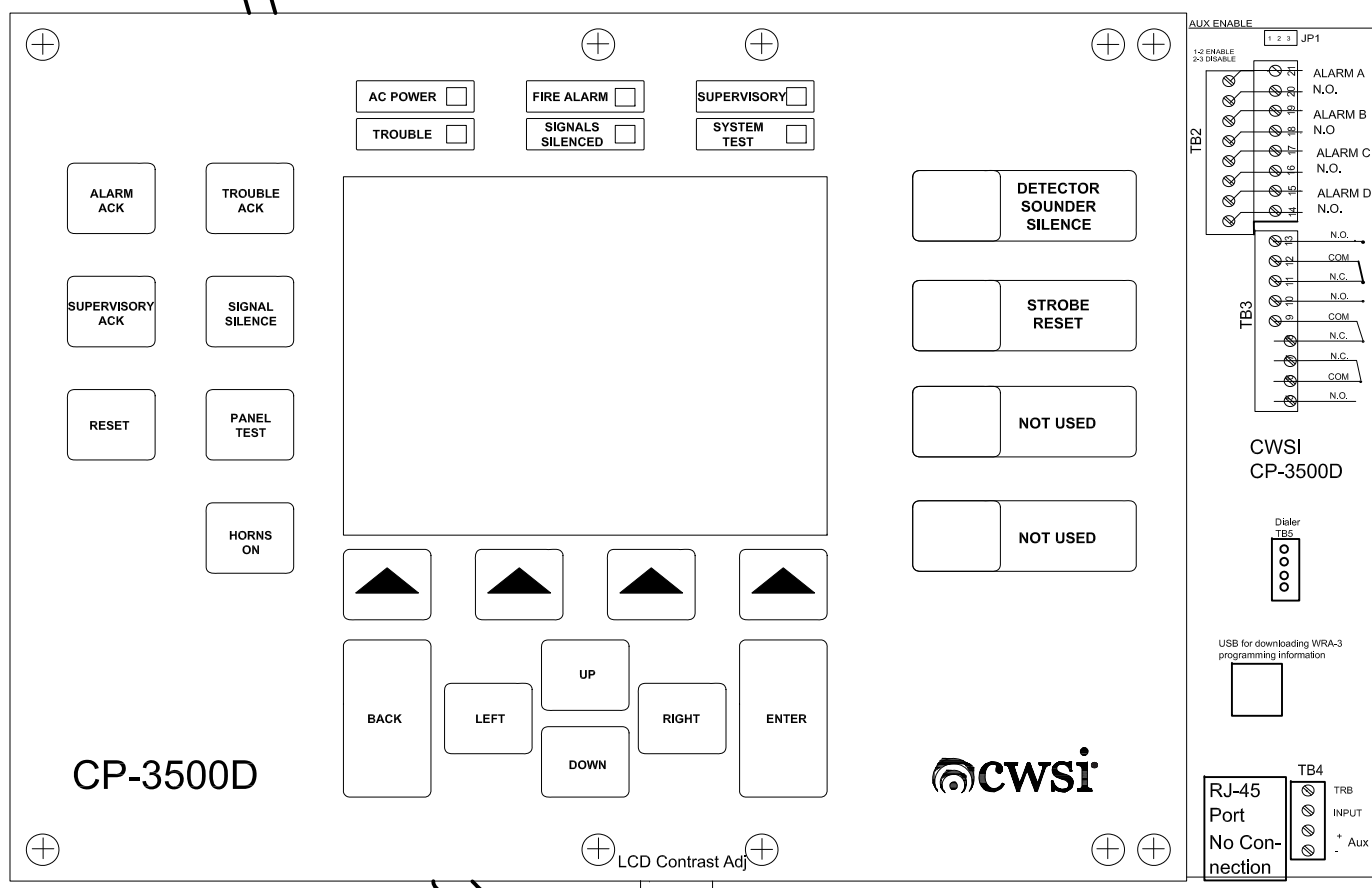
AC POWER

TROUBLE

FIRE ALARM

SIGNALS SILENCED

SUPERVISORY

SYSTEM TEST

ALARM ACK

TROUBLE ACK

SUPERVISORY ACK

SIGNAL SILENCE

RESET

PANEL TEST

HORNS ON

DETECTOR SOUNDER SILENCE

STROBE RESET

NOT USED

NOT USED

BACK

LEFT

UP

DOWN

RIGHT

ENTER

CP-3500D

CWSi

LCD Contrast Adj

AUX ENABLE

1 2 3 JP1

1-2 ENABLE
2-3 DISABLE

TB2

21 ALARM A
20 N.O.
19 ALARM B
18 N.O
17 ALARM C
16 N.O.
15 ALARM D
14 N.O.

TB3

13 N.O.
12 COM
11 N.C.
10 N.O.
9 COM
N.C.
N.C.
COM
N.O.

CWSI
CP-3500D

Dialer
TB5

USB for downloading WRA-3 programming information

TB4

RJ-45 Port No Connection

TRB
INPUT
+ Aux
-